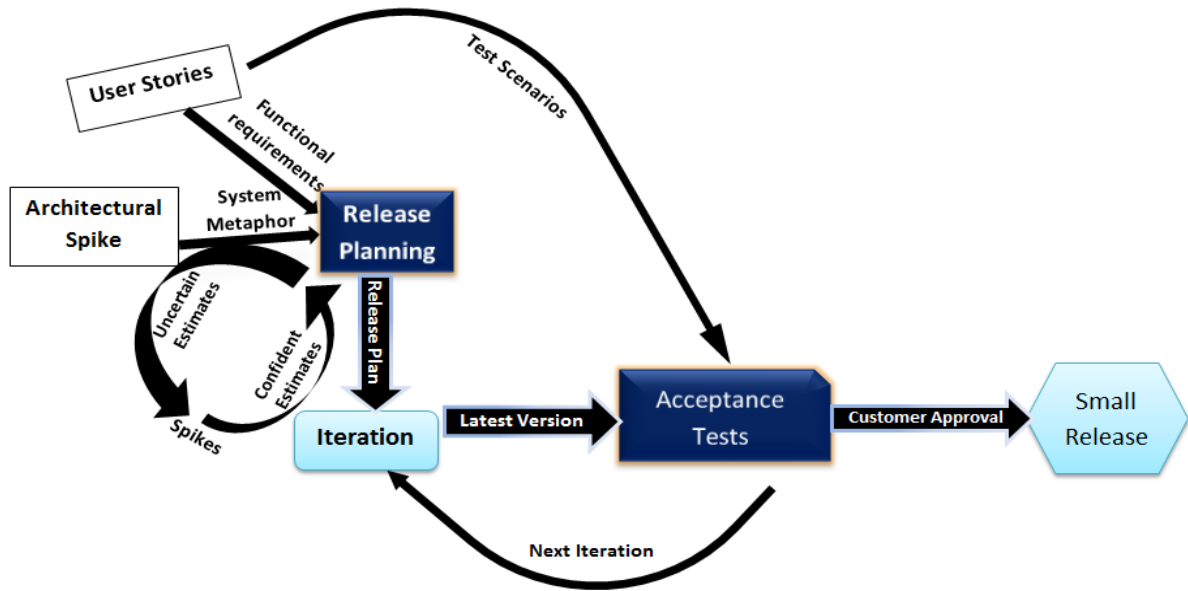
User Stories

Test Scenarios

Functional requirements

Architectural Spike

System Metaphor

Release Planning

Uncertain Estimates

Confident Estimates

Release Plan

Spikes

Iteration

Latest Version

Acceptance Tests

Customer Approval

Small Release

Next Iteration